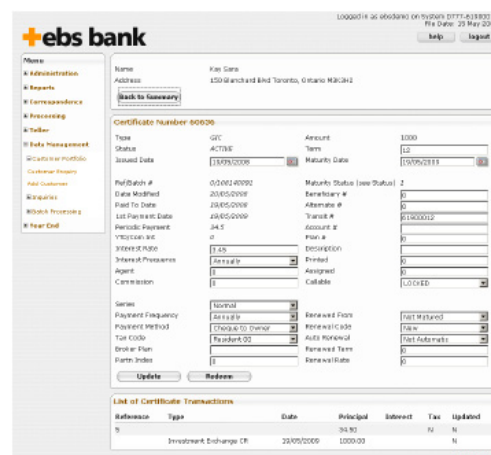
Logged in as ebsdemo on system 0777-815800
File Date: 29 May 20

+ebs bank

help logout

Menu
Administration
Reports
Correspondence
Processing
Teller
Data Management
Customer Portfolio
Customer Enquiry
Add Customer
Enquiries
Batch Processing
Year End

Name Kay Sans
Address 150 Blanchard Blvd Toronto, Ontario M3C3H3

Back to Summary

Certificate Number 60636

| Type | GIC | Amount | 1000 |
|---|---|---|---|
| Status | ACTIVE | Term | 12 |
| Issued Date | 19/05/2008 | Maturity Date | 19/05/2009 |
| RefBatch # | 0/10614009? | Maturity Status (see Status) | 2 |
| Date Modified | 20/05/2009 | Beneficiary # | 0 |
| Paid To Date | 19/05/2009 | Alternate # | 0 |
| 1st Payment Date | 19/05/2009 | Transit # | 61900012 |
| Periodic Payment | 34.5 | Account # | |
| YTD Interest | 0 | Plan # | 0 |
| Interest Rate | 3.45 | Description | |
| Interest Frequency | Annually | Printed | 0 |
| Agent | 0 | Assigned | 0 |
| Commission | 0 | Callable | LOCKED |
| Series | Normal | Renewed From | Not Matured |
| Payment Frequency | Annually | Renewal Code | New |
| Payment Method | Cheque to Owner | Auto Renewal | Not Automatic |
| Tax Code | Resident 02 | Renewed Term | 0 |
| Broker Plan | | Renewal Rate | 0 |
| Partn Index | 0 | | |

Update Redeem

List of Certificate Transactions

| Reference | Type | Date | Principal | Interest | Tax | Updated |
|---|---|---|---|---|---|---|
| 5 | | | 34.50 | | N | N |
| | Investment Exchange CR | 20/05/2009 | 1000.00 | | | N |